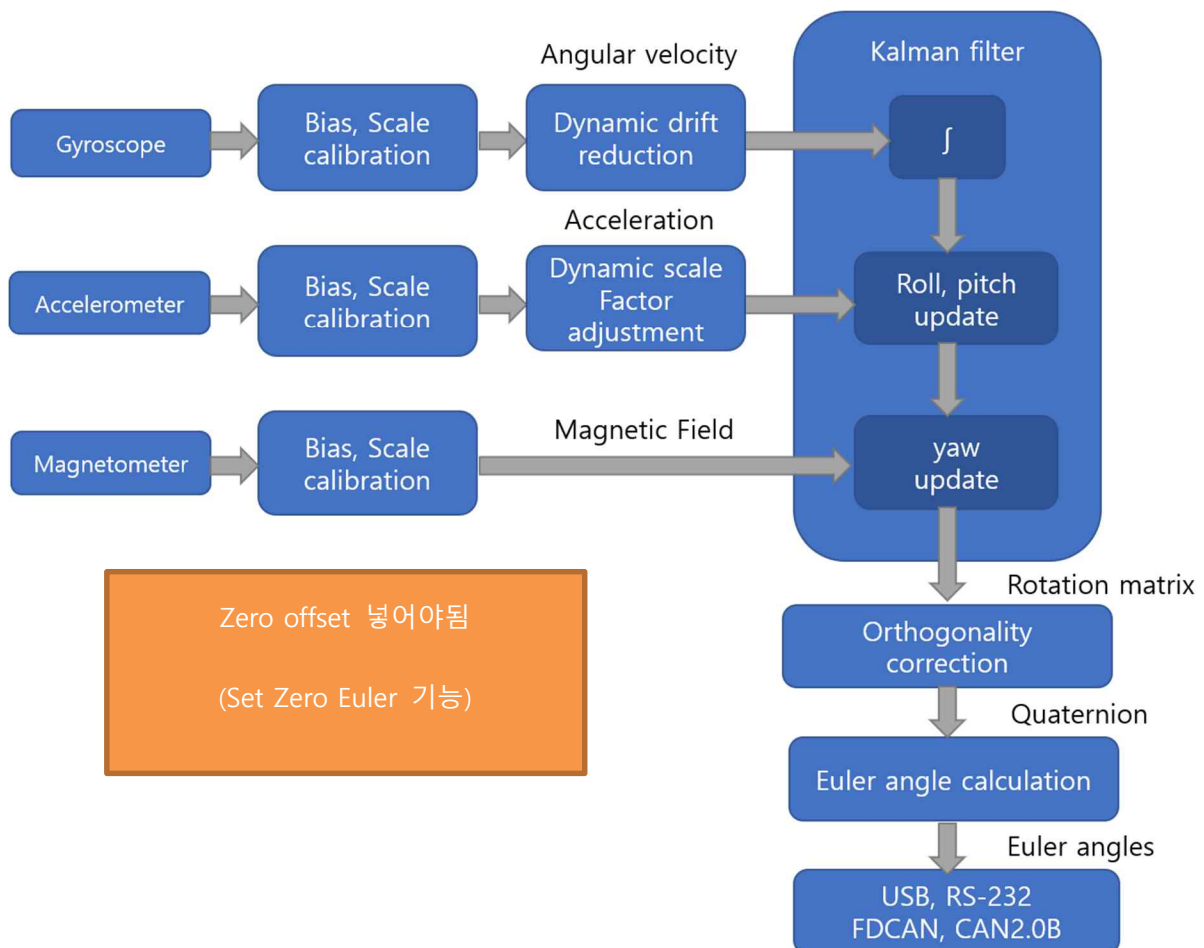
Gyroscope

Bias, Scale calibration

Angular velocity

Dynamic drift reduction

Kalman filter

$\int$

Accelerometer

Bias, Scale calibration

Acceleration

Dynamic scale Factor adjustment

Roll, pitch update

Magnetometer

Bias, Scale calibration

Magnetic Field

yaw update

Zero offset 넣어야됨

(Set Zero Euler 기능)

Rotation matrix

Orthogonality correction

Quaternion

Euler angle calculation

Euler angles

USB, RS-232
FDCAN, CAN2.0B